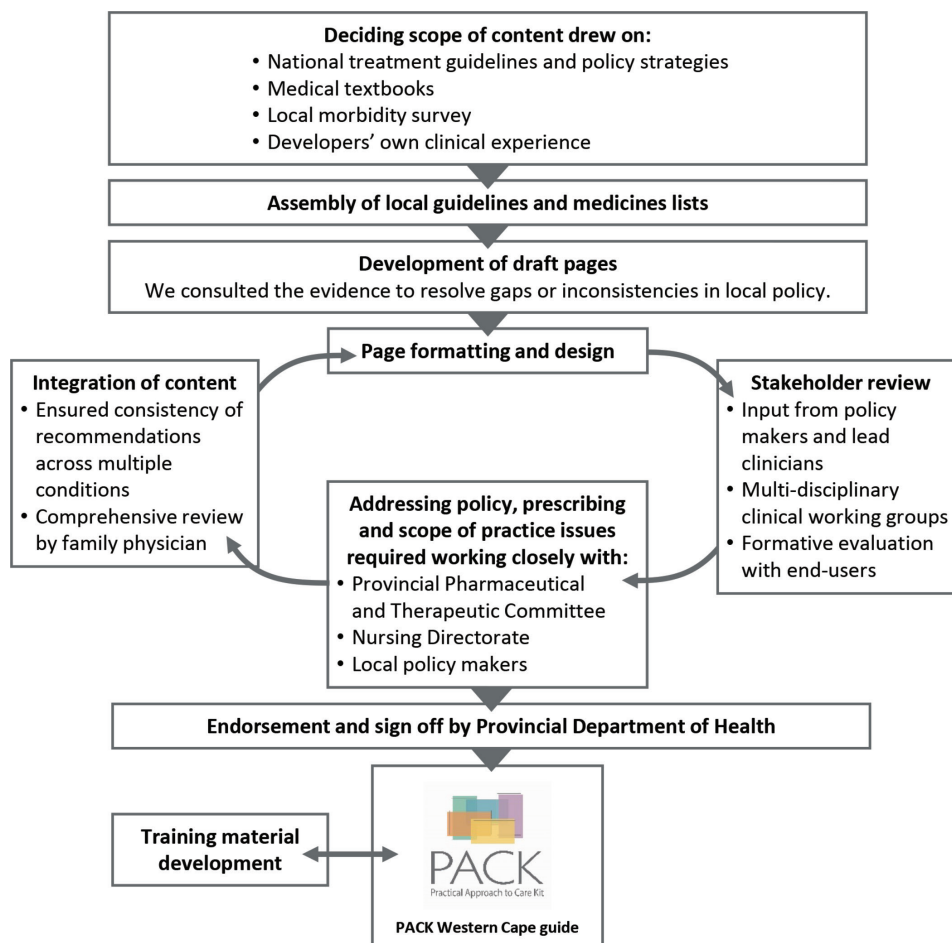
**Deciding scope of content drew on:**
- National treatment guidelines and policy strategies
- Medical textbooks
- Local morbidity survey
- Developers' own clinical experience

**Assembly of local guidelines and medicines lists**

**Development of draft pages**
We consulted the evidence to resolve gaps or inconsistencies in local policy.

**Page formatting and design**

**Integration of content**
- Ensured consistency of recommendations across multiple conditions
- Comprehensive review by family physician

**Stakeholder review**
- Input from policy makers and lead clinicians
- Multi-disciplinary clinical working groups
- Formative evaluation with end-users

**Addressing policy, prescribing and scope of practice issues required working closely with:**
- Provincial Pharmaceutical and Therapeutic Committee
- Nursing Directorate
- Local policy makers

**Endorsement and sign off by Provincial Department of Health**

**Training material development**

PACK
Practical Approach to Care Kit

**PACK Western Cape guide**